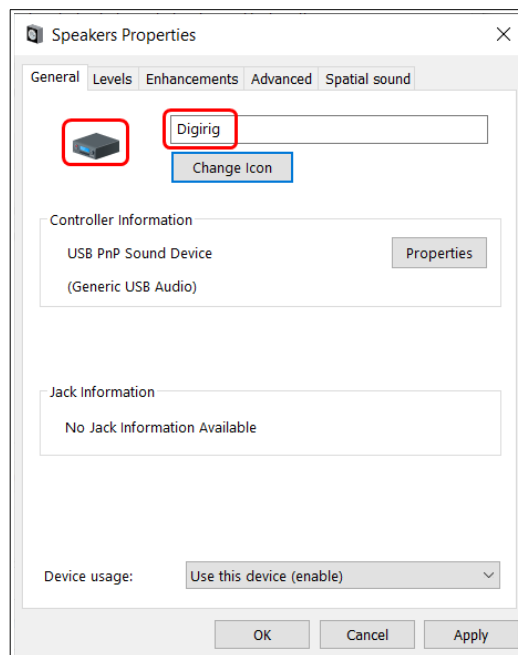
Speakers Properties

General Levels Enhancements Advanced Spatial sound

Digirig

Change Icon

Controller Information

USB PnP Sound Device

(Generic USB Audio)

Properties

Jack Information

No Jack Information Available

Device usage:

Use this device (enable)

OK Cancel Apply